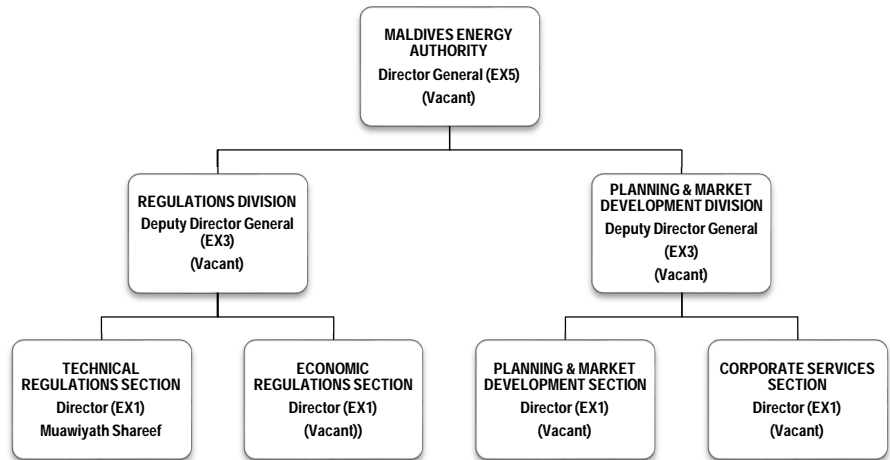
MALDIVES ENERGY AUTHORITY
Director General (EX5)
(Vacant)

REGULATIONS DIVISION
Deputy Director General (EX3)
(Vacant)

PLANNING & MARKET DEVELOPMENT DIVISION
Deputy Director General (EX3)
(Vacant)

TECHNICAL REGULATIONS SECTION
Director (EX1)
Muawiyath Shareef

ECONOMIC REGULATIONS SECTION
Director (EX1)
(Vacant))

PLANNING & MARKET DEVELOPMENT SECTION
Director (EX1)
(Vacant)

CORPORATE SERVICES SECTION
Director (EX1)
(Vacant)